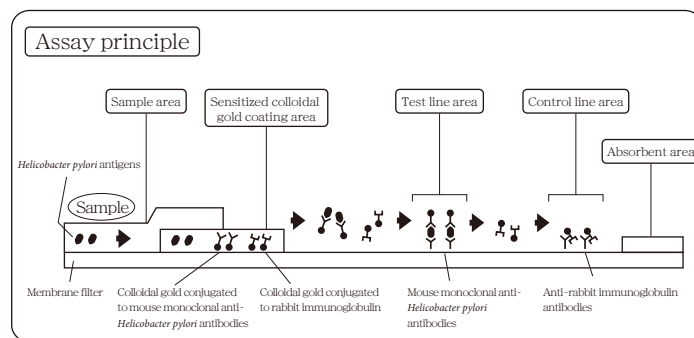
Assay principle

Sample area

Sensitized colloidal gold coating area

Test line area

Control line area

Absorbent area

*Helicobacter pylori* antigens

Sample

Membrane filter

Colloidal gold conjugated to mouse monoclonal anti-*Helicobacter pylori* antibodies

Colloidal gold conjugated to rabbit immunoglobulin

Mouse monoclonal anti-*Helicobacter pylori* antibodies

Anti-rabbit immunoglobulin antibodies